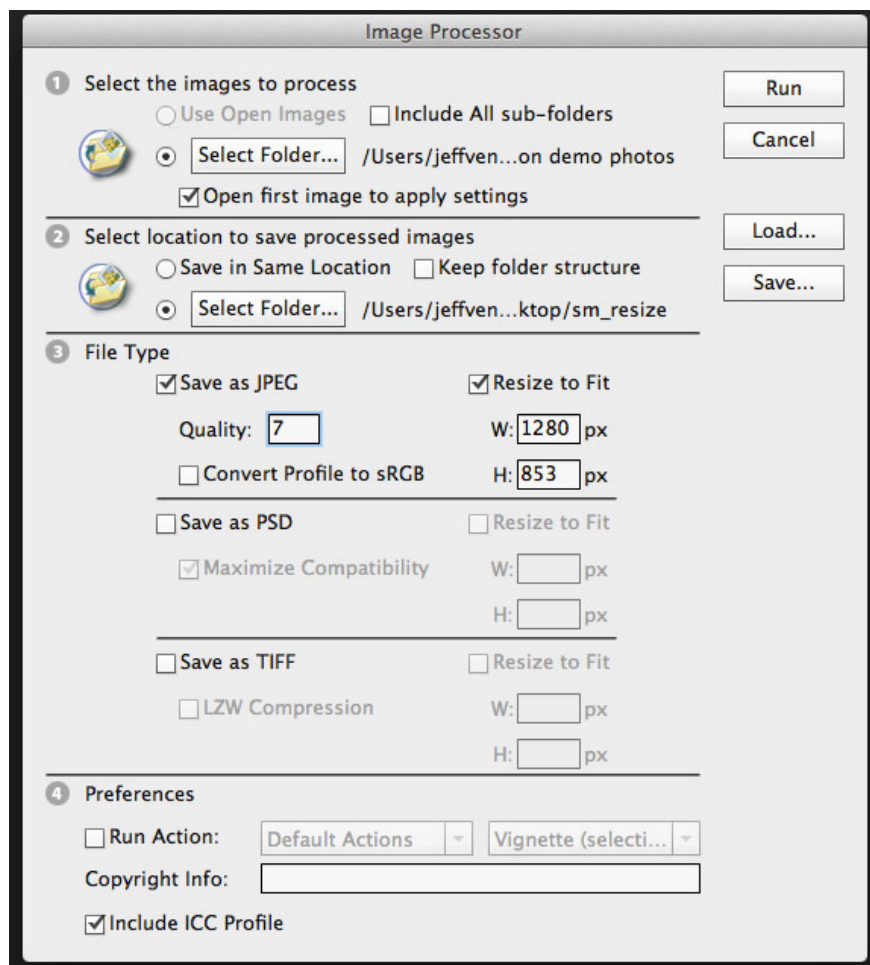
Image Processor

1 Select the images to process

Use Open Images Include All sub-folders

Select Folder... /Users/jeffven...on demo photos

Open first image to apply settings

2 Select location to save processed images

Save in Same Location Keep folder structure

Select Folder... /Users/jeffven...ktop/sm_resize

3 File Type

Save as JPEG Resize to Fit

Quality: 7 W: 1280 px

Convert Profile to sRGB H: 853 px

Save as PSD Resize to Fit

Maximize Compatibility W: px

H: px

Save as TIFF Resize to Fit

LZW Compression W: px

H: px

4 Preferences

Run Action: Default Actions Vignette (selecti...

Copyright Info:

Include ICC Profile

Run

Cancel

Load...

Save...